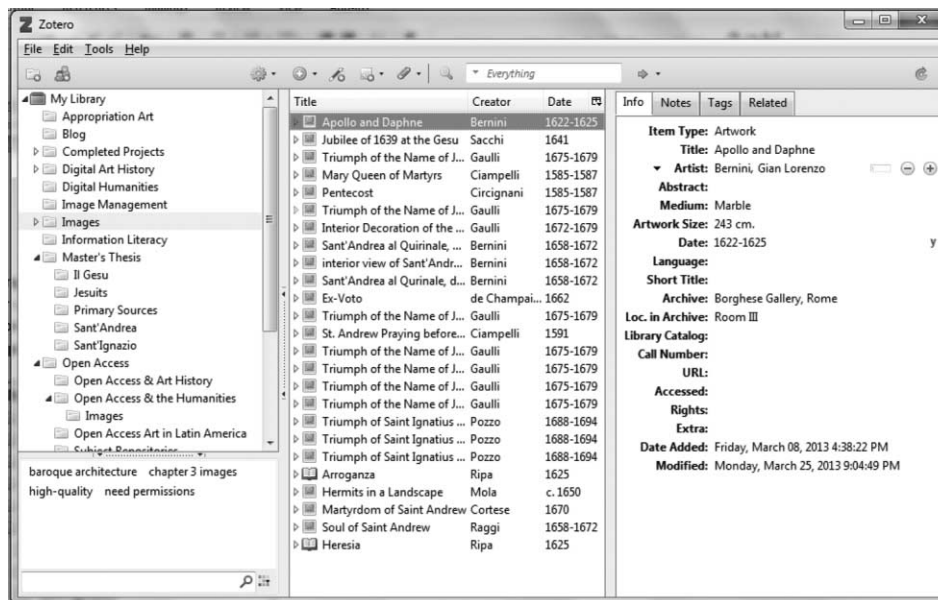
Zotero

File Edit Tools Help

Everything

My Library
Appropriation Art
Blog
Completed Projects
Digital Art History
Digital Humanities
Image Management
Images
Information Literacy
Master's Thesis
Il Gesu
Jesuits
Primary Sources
Sant'Andrea
Sant'Ignazio
Open Access
Open Access & Art History
Open Access & the Humanities
Images
Open Access Art in Latin America
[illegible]

baroque architecture chapter 3 images
high-quality need permissions

| Title | Creator | Date |
|---|---|---|
| Apollo and Daphne | Bernini | 1622-1625 |
| Jubilee of 1639 at the Gesu | Sacchi | 1641 |
| Triumph of the Name of J... | Gaulli | 1675-1679 |
| Mary Queen of Martyrs | Ciampelli | 1585-1587 |
| Pentecost | Circignani | 1585-1587 |
| Triumph of the Name of J... | Gaulli | 1675-1679 |
| Interior Decoration of the ... | Gaulli | 1672-1679 |
| Sant'Andrea al Quirinale, ... | Bernini | 1658-1672 |
| interior view of Sant'Andr... | Bernini | 1658-1672 |
| Sant'Andrea al Qurinale, d... | Bernini | 1658-1672 |
| Ex-Voto | de Champai... | 1662 |
| Triumph of the Name of J... | Gaulli | 1675-1679 |
| St. Andrew Praying before... | Ciampelli | 1591 |
| Triumph of the Name of J... | Gaulli | 1675-1679 |
| Triumph of the Name of J... | Gaulli | 1675-1679 |
| Triumph of the Name of J... | Gaulli | 1675-1679 |
| Triumph of the Name of J... | Gaulli | 1675-1679 |
| Triumph of Saint Ignatius ... | Pozzo | 1688-1694 |
| Triumph of Saint Ignatius ... | Pozzo | 1688-1694 |
| Triumph of Saint Ignatius ... | Pozzo | 1688-1694 |
| Arroganza | Ripa | 1625 |
| Hermits in a Landscape | Mola | c. 1650 |
| Martyrdom of Saint Andrew | Cortese | 1670 |
| Soul of Saint Andrew | Raggi | 1658-1672 |
| Heresia | Ripa | 1625 |

Info Notes Tags Related

Item Type: Artwork
Title: Apollo and Daphne
Artist: Bernini, Gian Lorenzo
Abstract:
Medium: Marble
Artwork Size: 243 cm.
Date: 1622-1625 y
Language:
Short Title:
Archive: Borghese Gallery, Rome
Loc. in Archive: Room III
Library Catalog:
Call Number:
URL:
Accessed:
Rights:
Extra:
Date Added: Friday, March 08, 2013 4:38:22 PM
Modified: Monday, March 25, 2013 9:04:49 PM